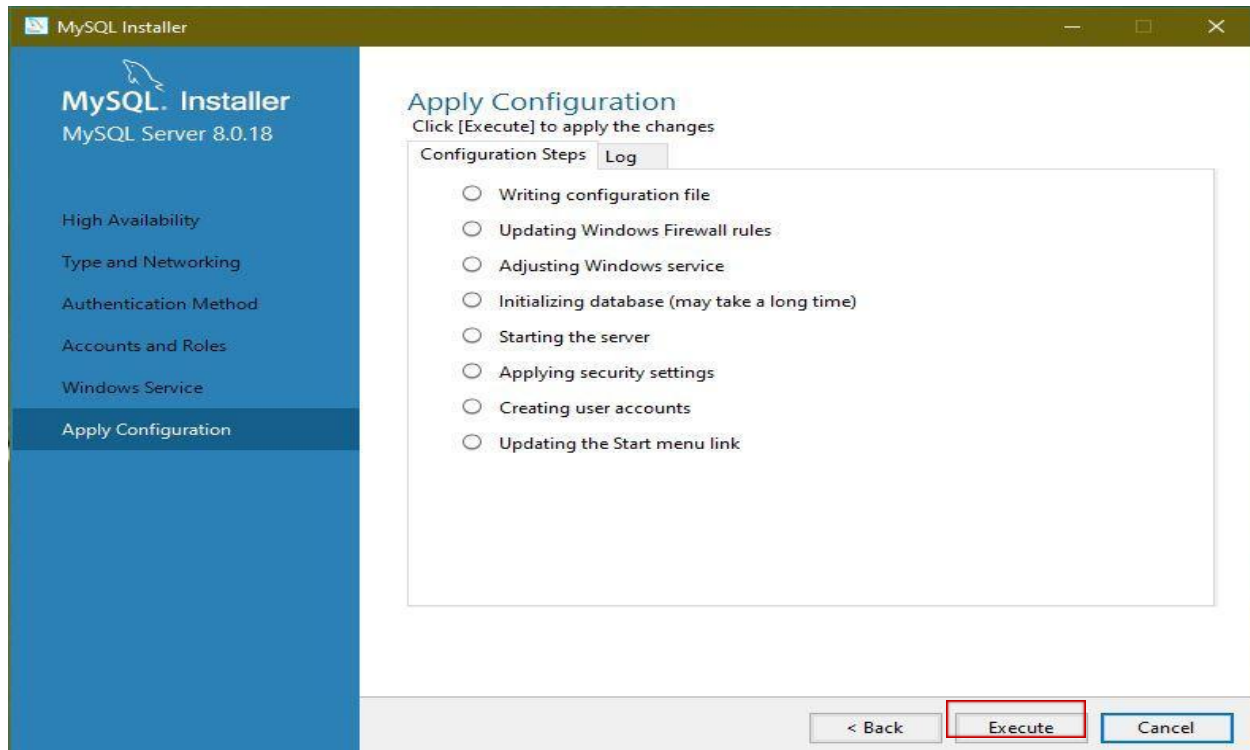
MySQL Installer

MySQL. Installer
MySQL Server 8.0.18

High Availability

Type and Networking

Authentication Method

Accounts and Roles

Windows Service

Apply Configuration

Apply Configuration
Click [Execute] to apply the changes

Configuration Steps | Log

Writing configuration file

Updating Windows Firewall rules

Adjusting Windows service

Initializing database (may take a long time)

Starting the server

Applying security settings

Creating user accounts

Updating the Start menu link

< Back | Execute | Cancel